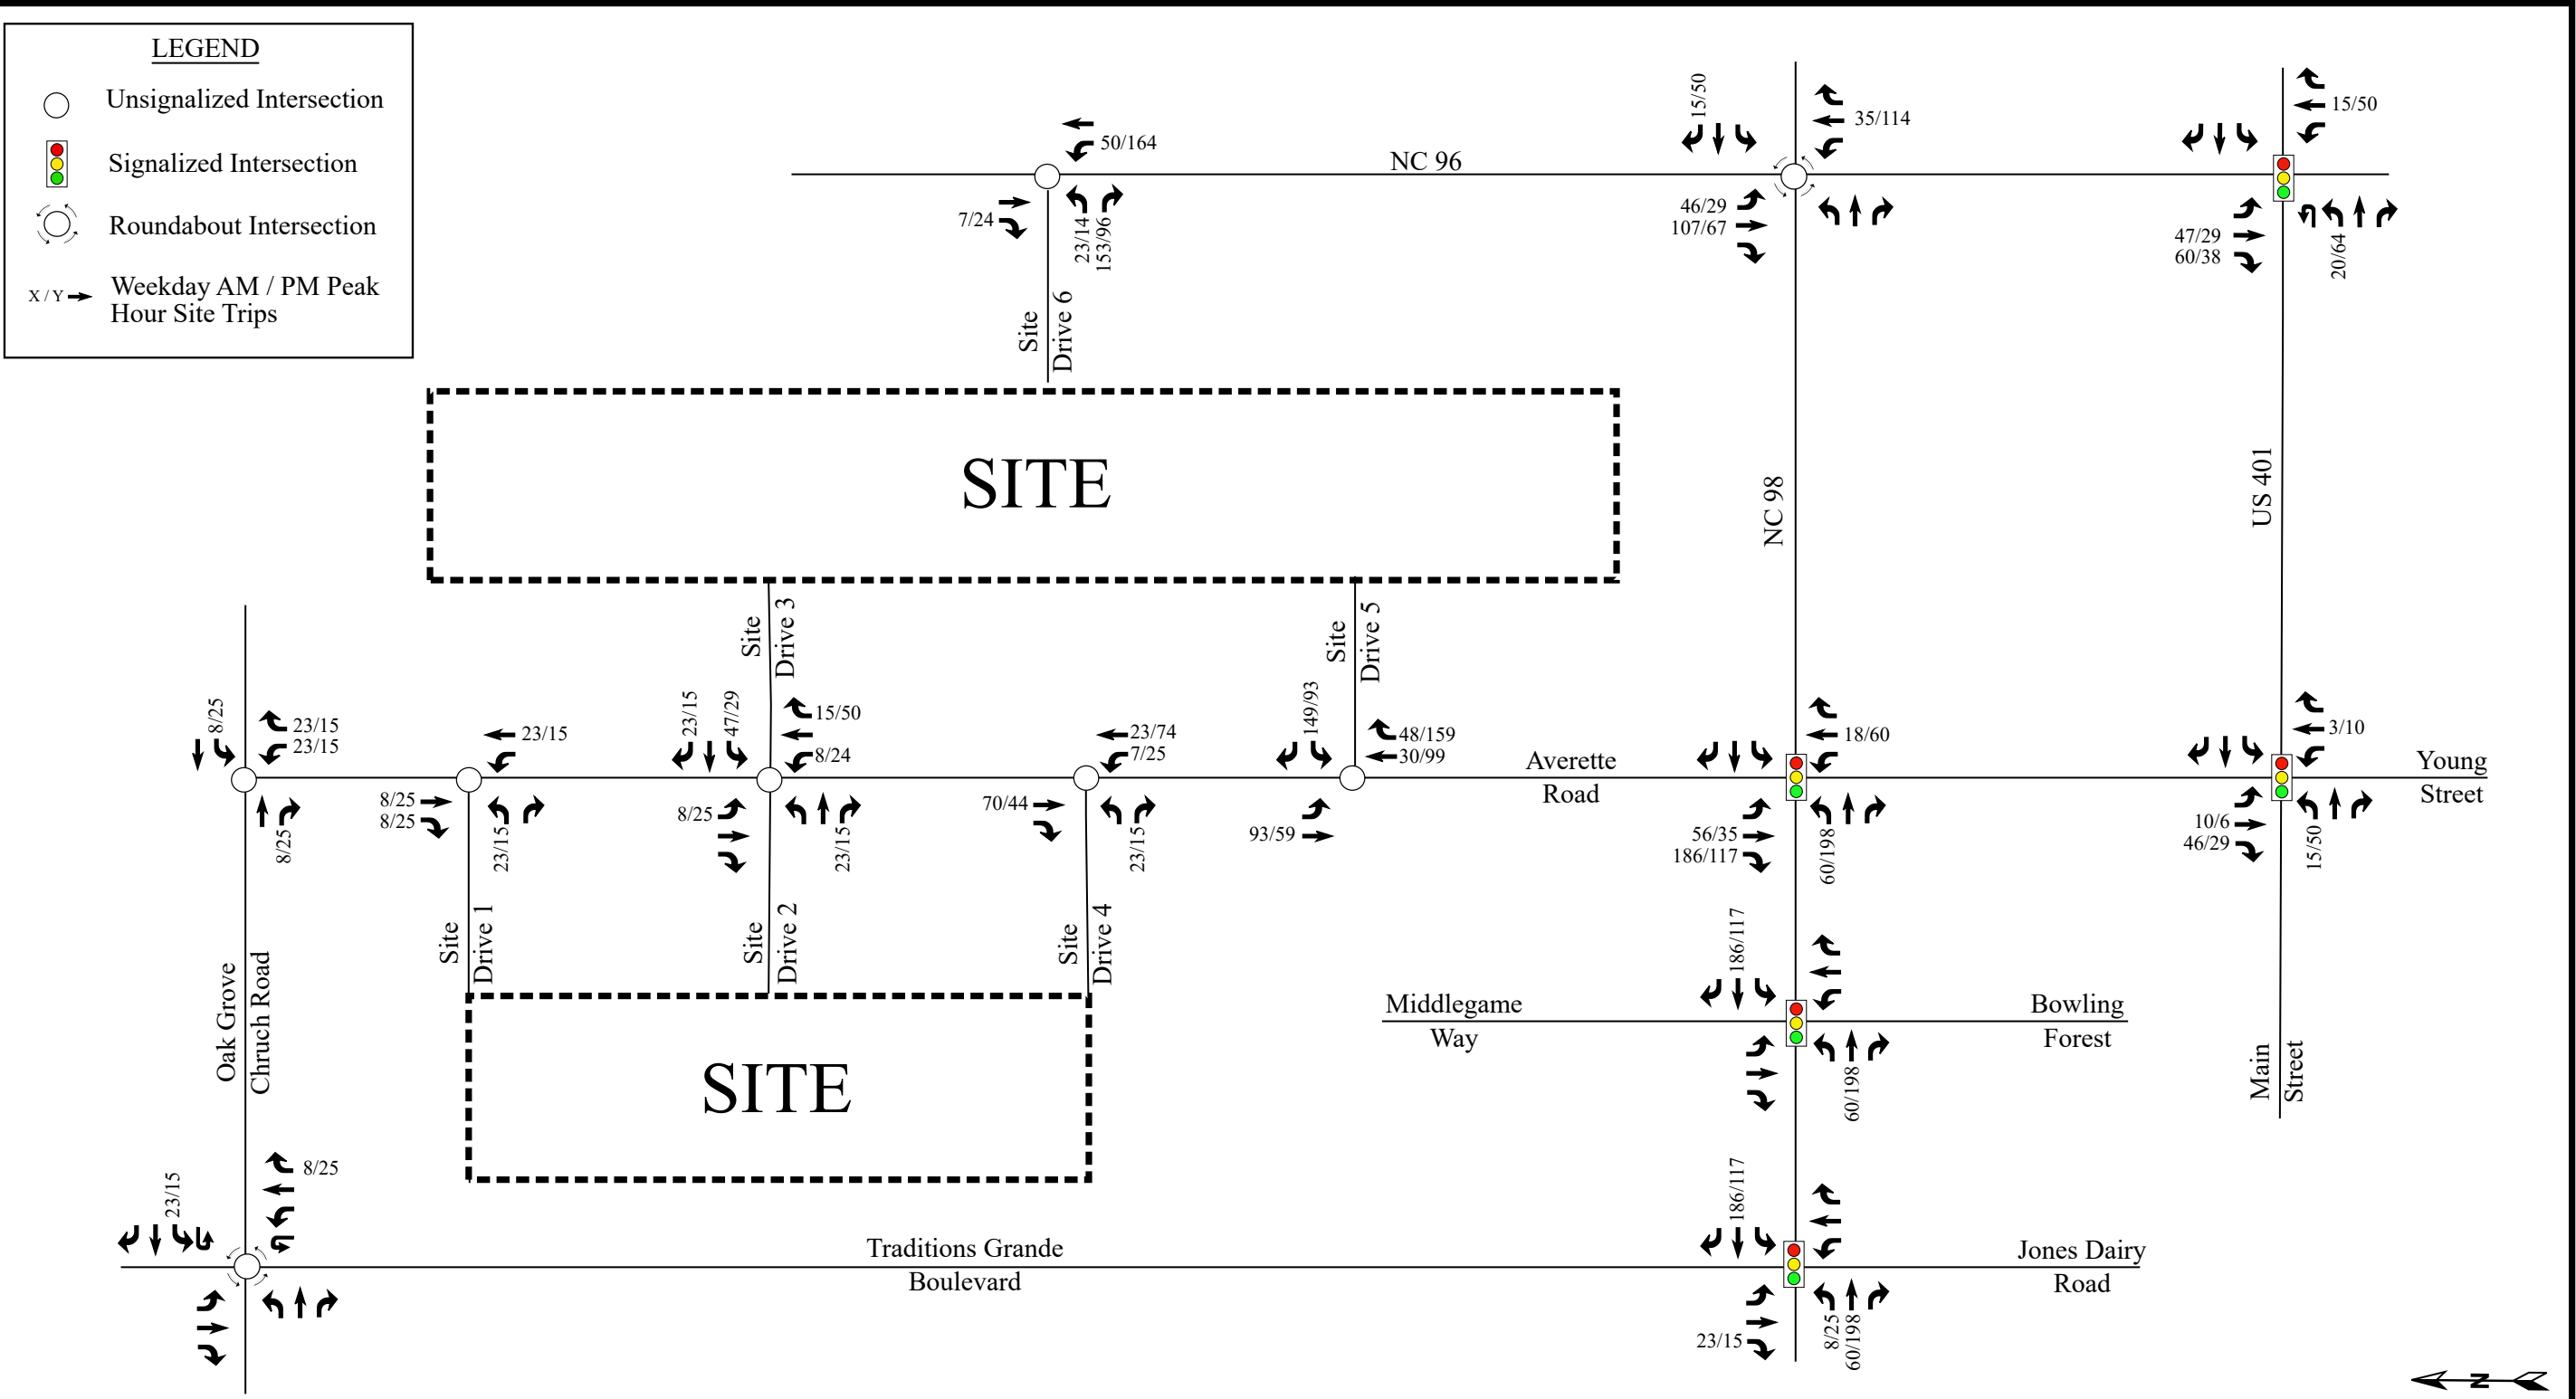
LEGEND
Unsignalized Intersection
Signalized Intersection
Roundabout Intersection
X / Y Weekday AM / PM Peak Hour Site Trips

50/164
7/24
23/14
153/96
Site Drive 6
NC 96
15/50
35/114
46/29
107/67
15/50
47/29
60/38
20/64

SITE

NC 98
US 401

Site Drive 3
Site Drive 5

8/25
23/15
23/15
23/15
23/15
47/29
15/50
8/24
23/74
7/25
149/93
48/159
30/99
18/60
3/10
8/25
8/25
8/25
23/15
8/25
23/15
70/44
23/15
93/59
Averette Road
56/35
186/117
60/198
10/6
46/29
15/50
Young Street

Site Drive 1
Site Drive 2
Site Drive 4

186/117
Middlegame Way
Bowling Forest
60/198

Oak Grove Chruch Road

SITE

Main Street

23/15
8/25
Traditions Grande Boulevard
186/117
Jones Dairy Road
23/15
8/25
60/198
N